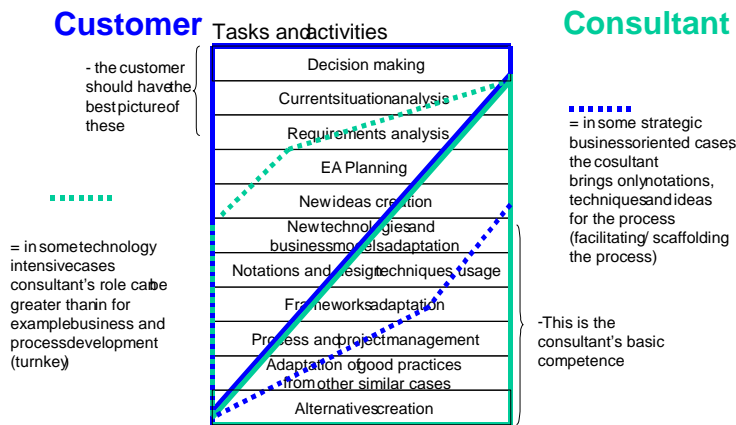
Customer

Tasks andactivities

Consultant

- the customer should havethe bestpictureof these

| Decision making |
|---|
| Currentsituationanalysis |
| Requirements analysis |
| EA Planning |
| Newideas creation |
| New technologies and businessmodelsadaptation |
| Notations and designtechniques usage |
| Frameworksadaptation |
| Process and project management |
| Adaptation ofgood practices from other similar cases |
| Alternativescreation |

= in some strategic businessoriented cases the cosultant brings onlynotations, techniquesand ideas for the process (facilitating/ scaffolding the process)

= in sometechnology intensivecases consultant's role canbe greater thanin for examplebusiness and processdevelopment (turnkey)

-This is the consultant's basic competence